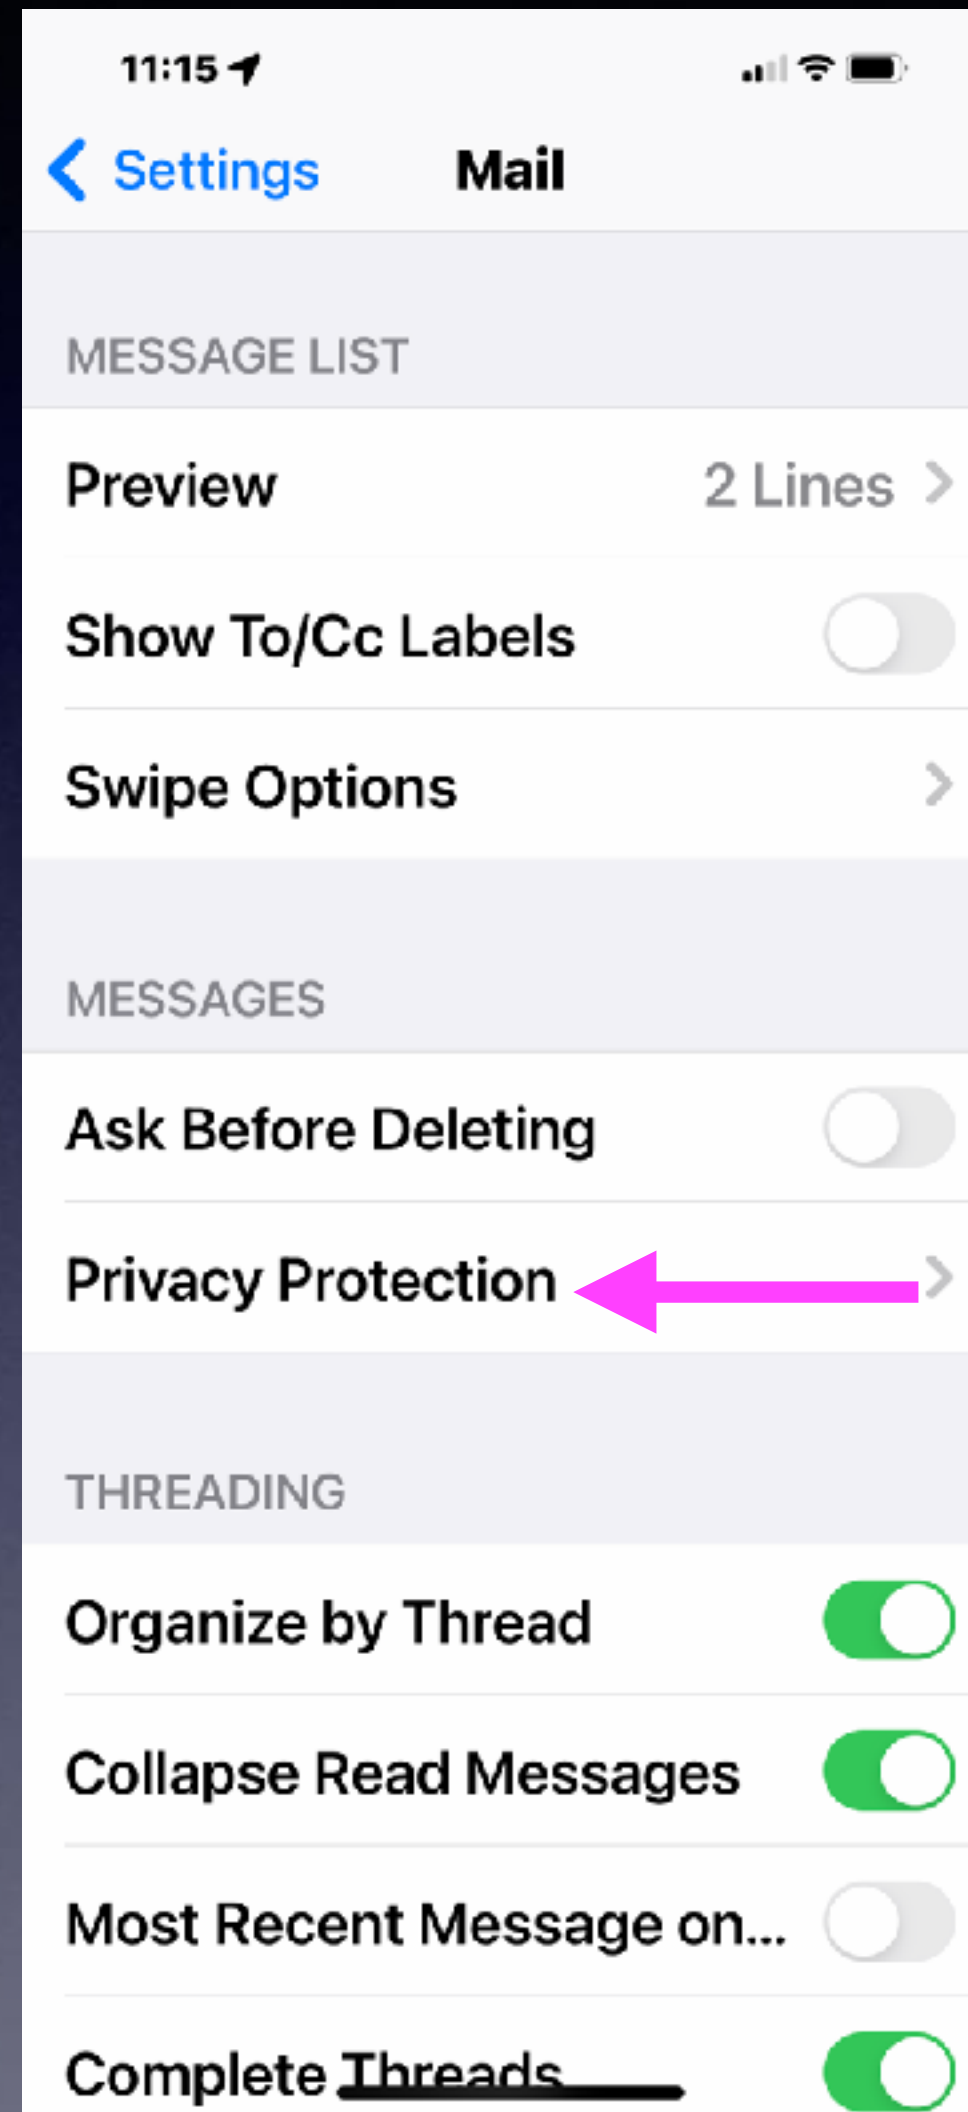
11:15

Settings Mail

MESSAGE LIST

Preview 2 Lines

Show To/Cc Labels

Swipe Options

MESSAGES

Ask Before Deleting

Privacy Protection

THREADING

Organize by Thread

Collapse Read Messages

Most Recent Message on...

Complete Threads